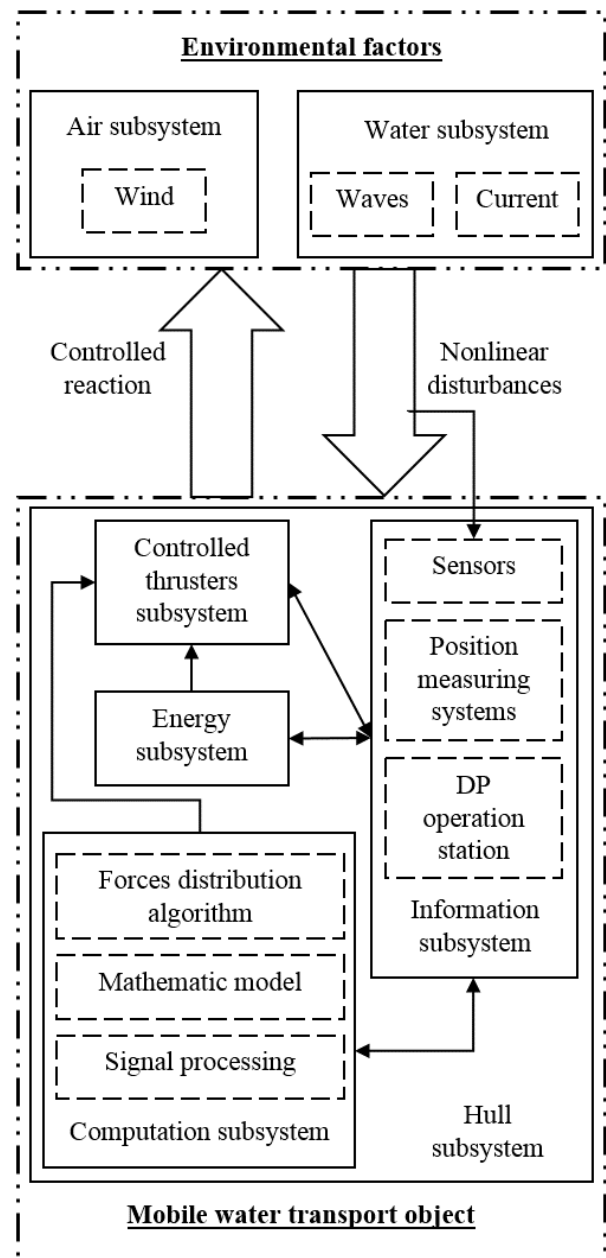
Environmental factors

Air subsystem

Wind

Water subsystem

Waves

Current

Controlled reaction

Nonlinear disturbances

Controlled thrusters subsystem

Energy subsystem

Sensors

Position measuring systems

DP operation station

Information subsystem

Forces distribution algorithm

Mathematic model

Signal processing

Computation subsystem

Hull subsystem

Mobile water transport object